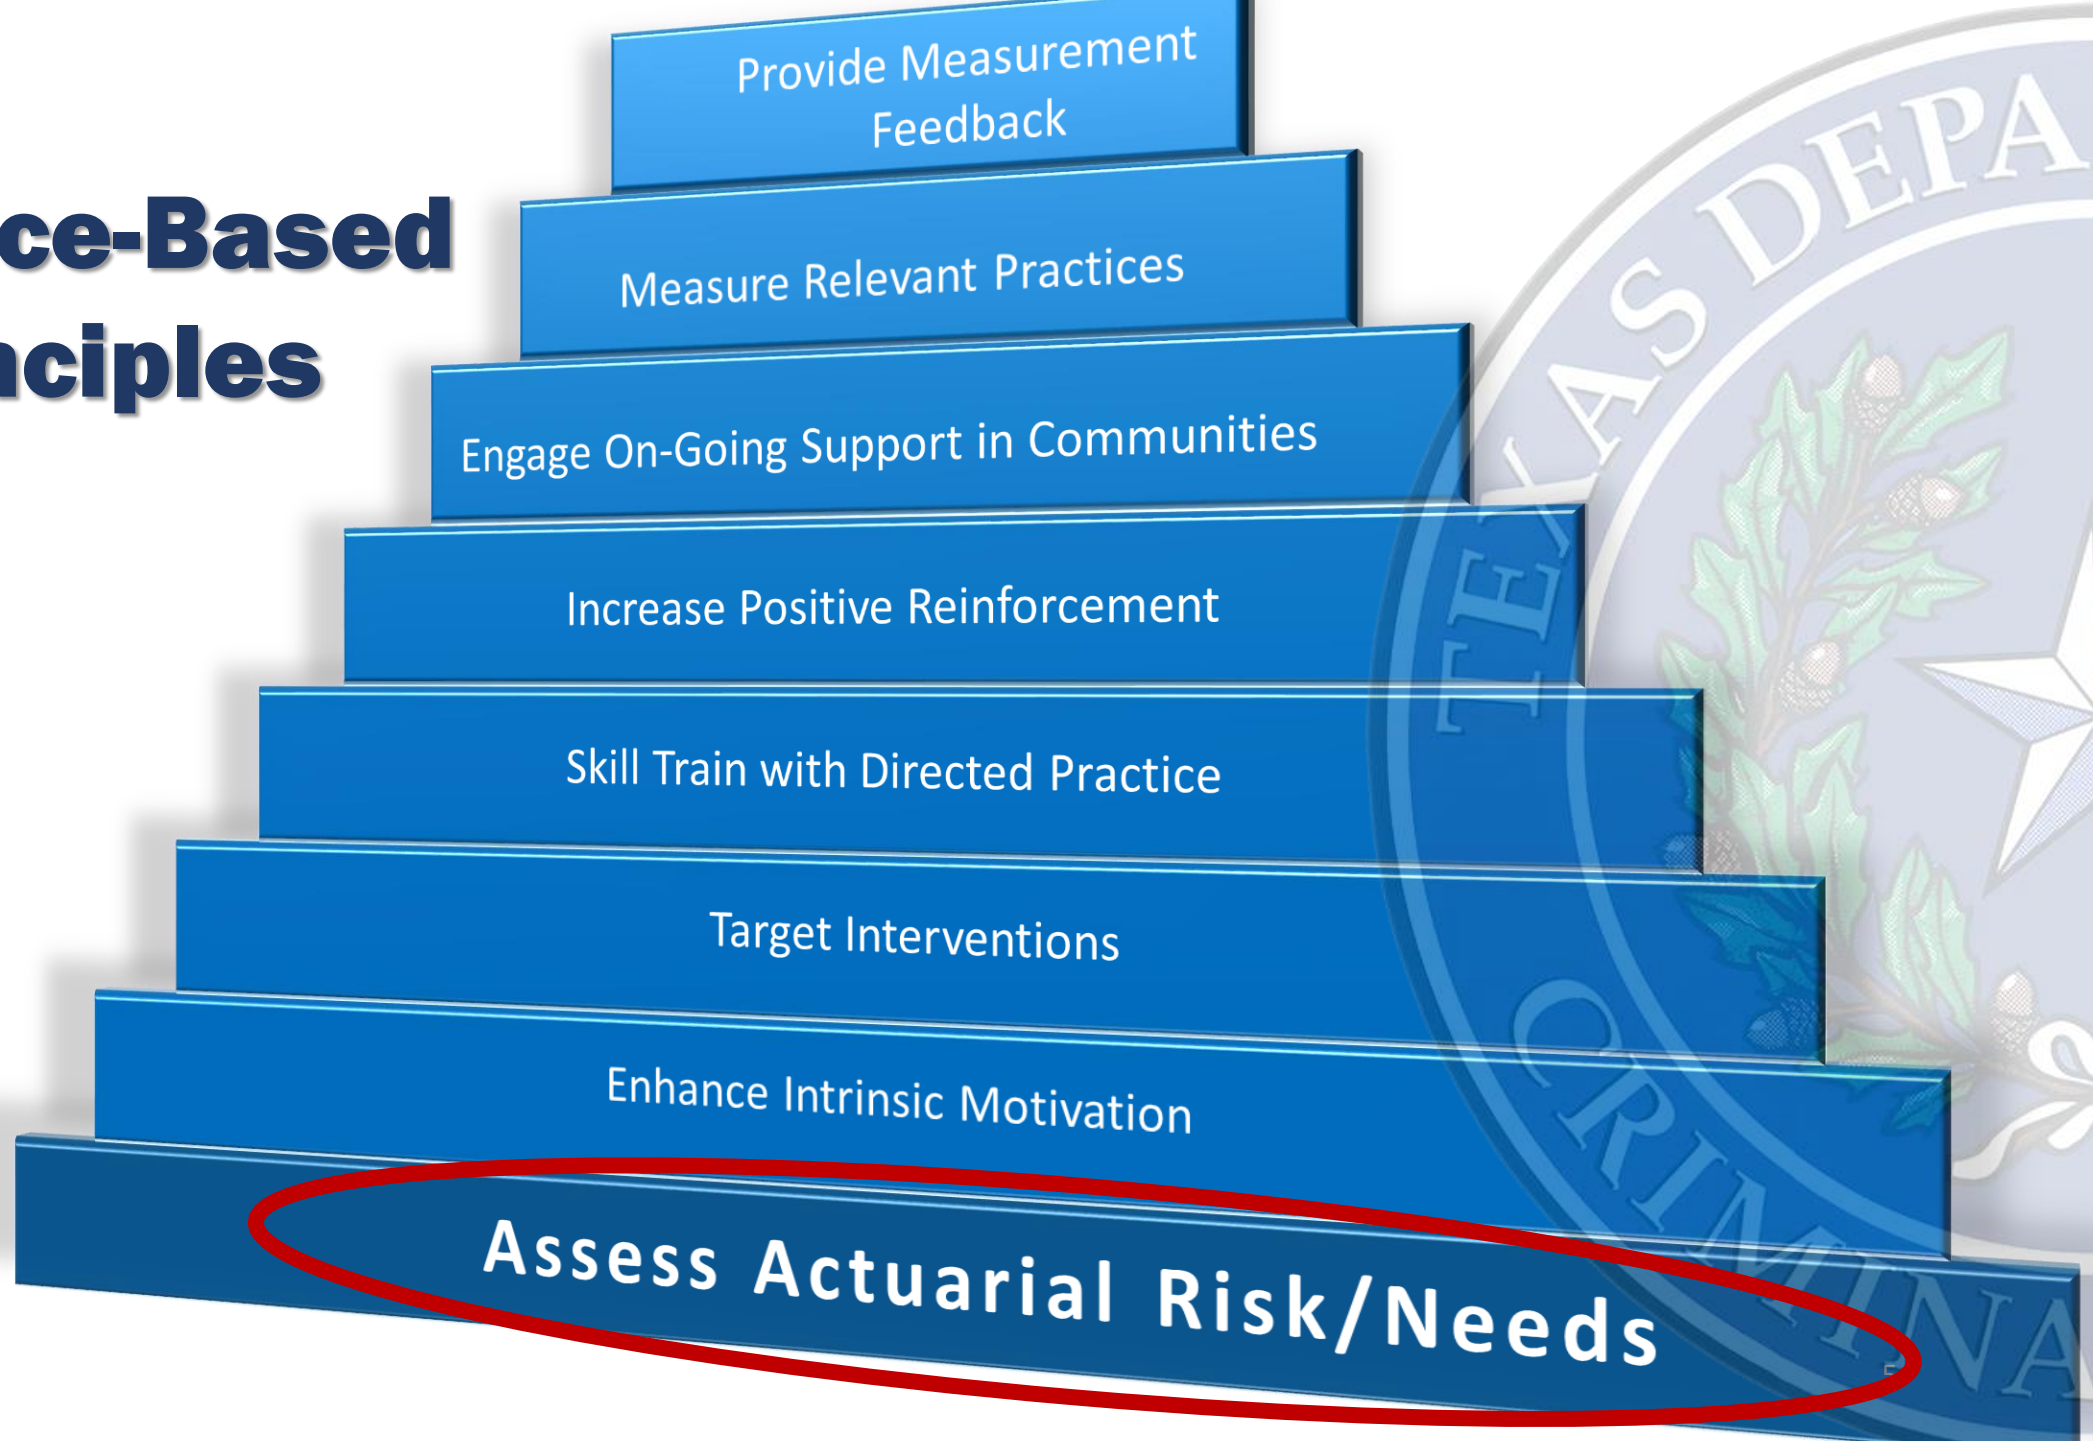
ce-Based
nciples

Provide Measurement Feedback

Measure Relevant Practices

Engage On-Going Support in Communities

Increase Positive Reinforcement

Skill Train with Directed Practice

Target Interventions

Enhance Intrinsic Motivation

Assess Actuarial Risk/Needs

TEXAS DEPA

CRIMINA